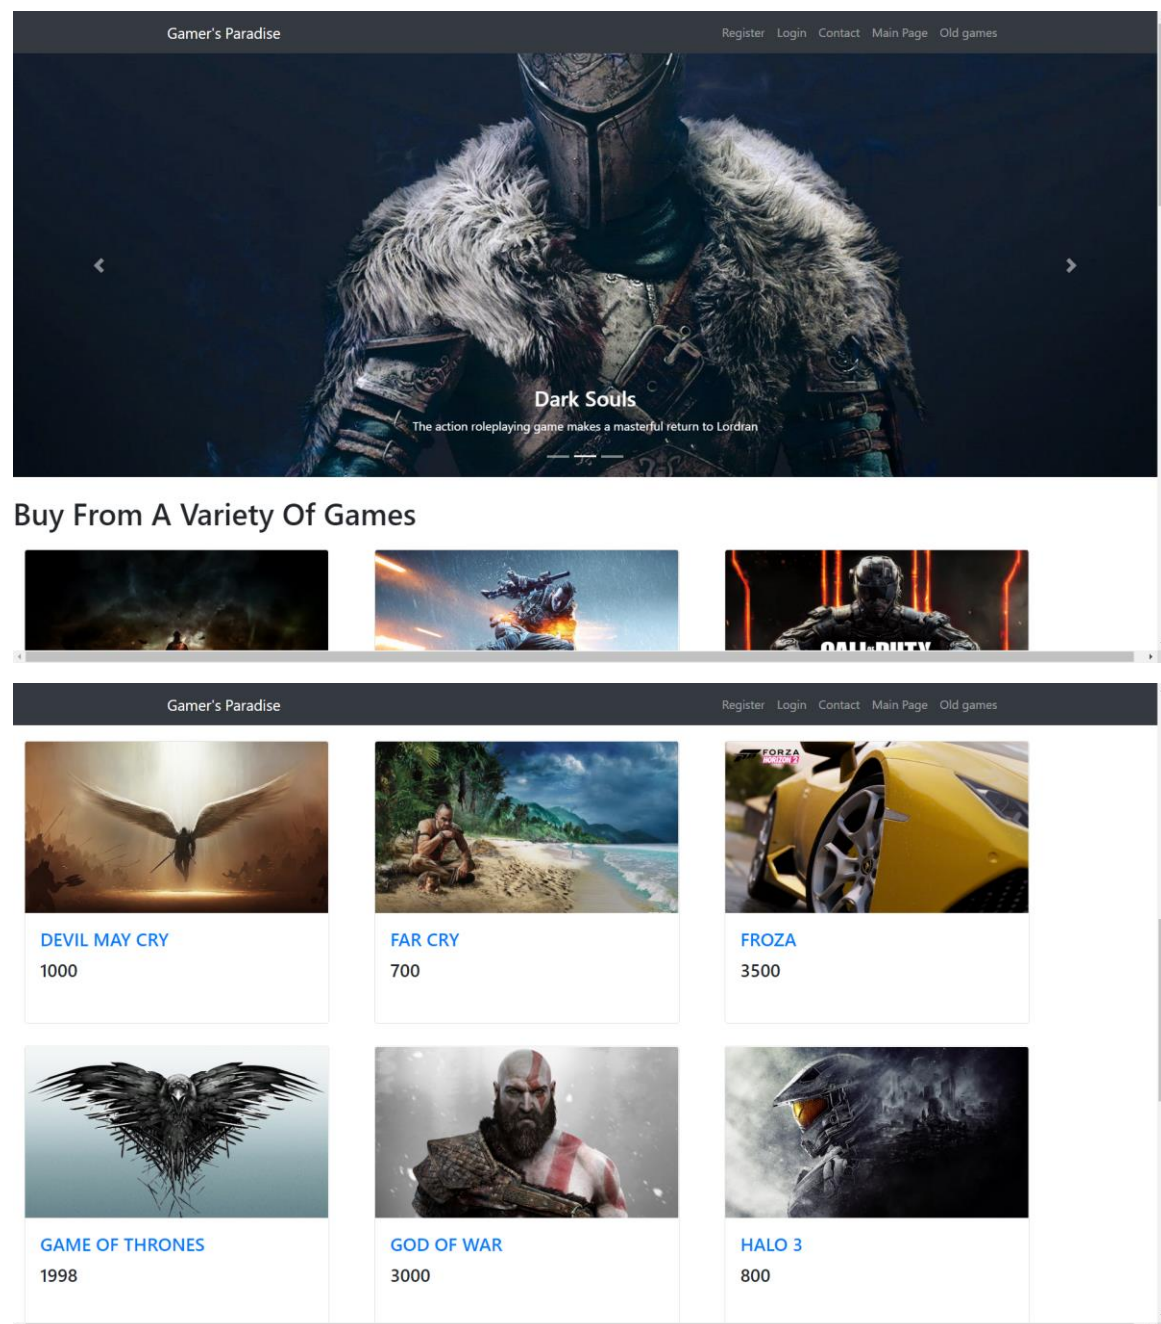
Gamer's Paradise

Register Login Contact Main Page Old games

Dark Souls

The action roleplaying game makes a masterful return to Lordran

Buy From A Variety Of Games

CALL OF DUTY

Gamer's Paradise

Register Login Contact Main Page Old games

FORZA HORIZON 2

DEVIL MAY CRY

1000

FAR CRY

700

FROZA

3500

GAME OF THRONES

1998

GOD OF WAR

3000

HALO 3

800